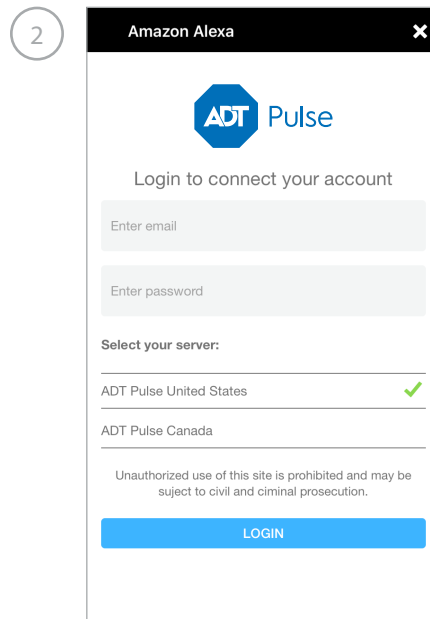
2

Amazon Alexa

ADT Pulse

Login to connect your account

Enter email

Enter password

Select your server:

ADT Pulse United States

ADT Pulse Canada

Unauthorized use of this site is prohibited and may be suject to civil and ciminal prosecution.

LOGIN